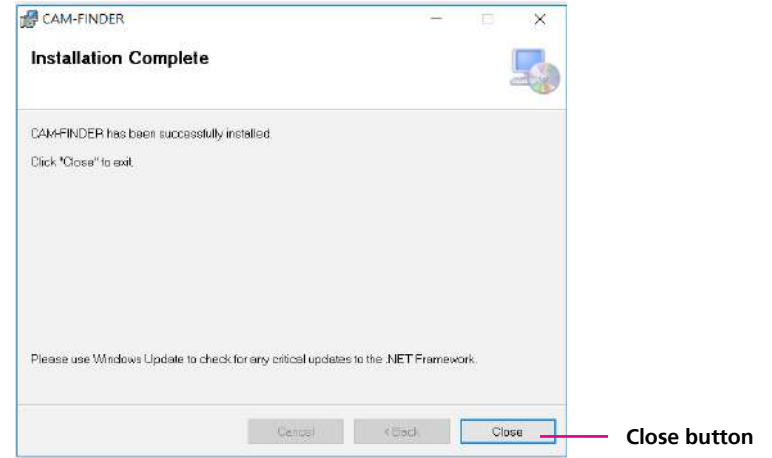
CAM-FINDER

Installation Complete

CAM-FINDER has been successfully installed.

Click "Close" to exit.

Please use Windows Update to check for any critical updates to the .NET Framework.

Cancel

< Back

Close

Close button